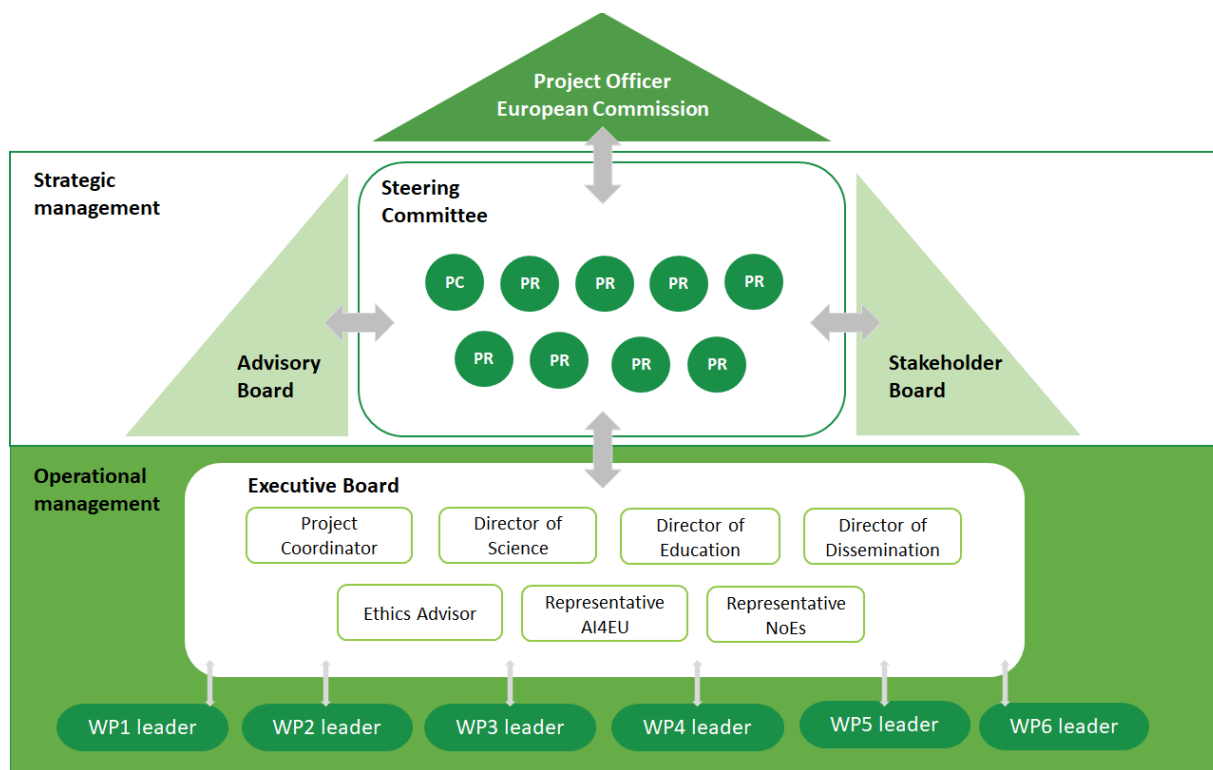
Project Officer
European Commission

Strategic management

Steering Committee

PC PR PR PR PR
PR PR PR PR

Advisory Board

Stakeholder Board

Operational management

Executive Board

Project Coordinator

Director of Science

Director of Education

Director of Dissemination

Ethics Advisor

Representative AI4EU

Representative NoEs

WP1 leader
WP2 leader
WP3 leader
WP4 leader
WP5 leader
WP6 leader